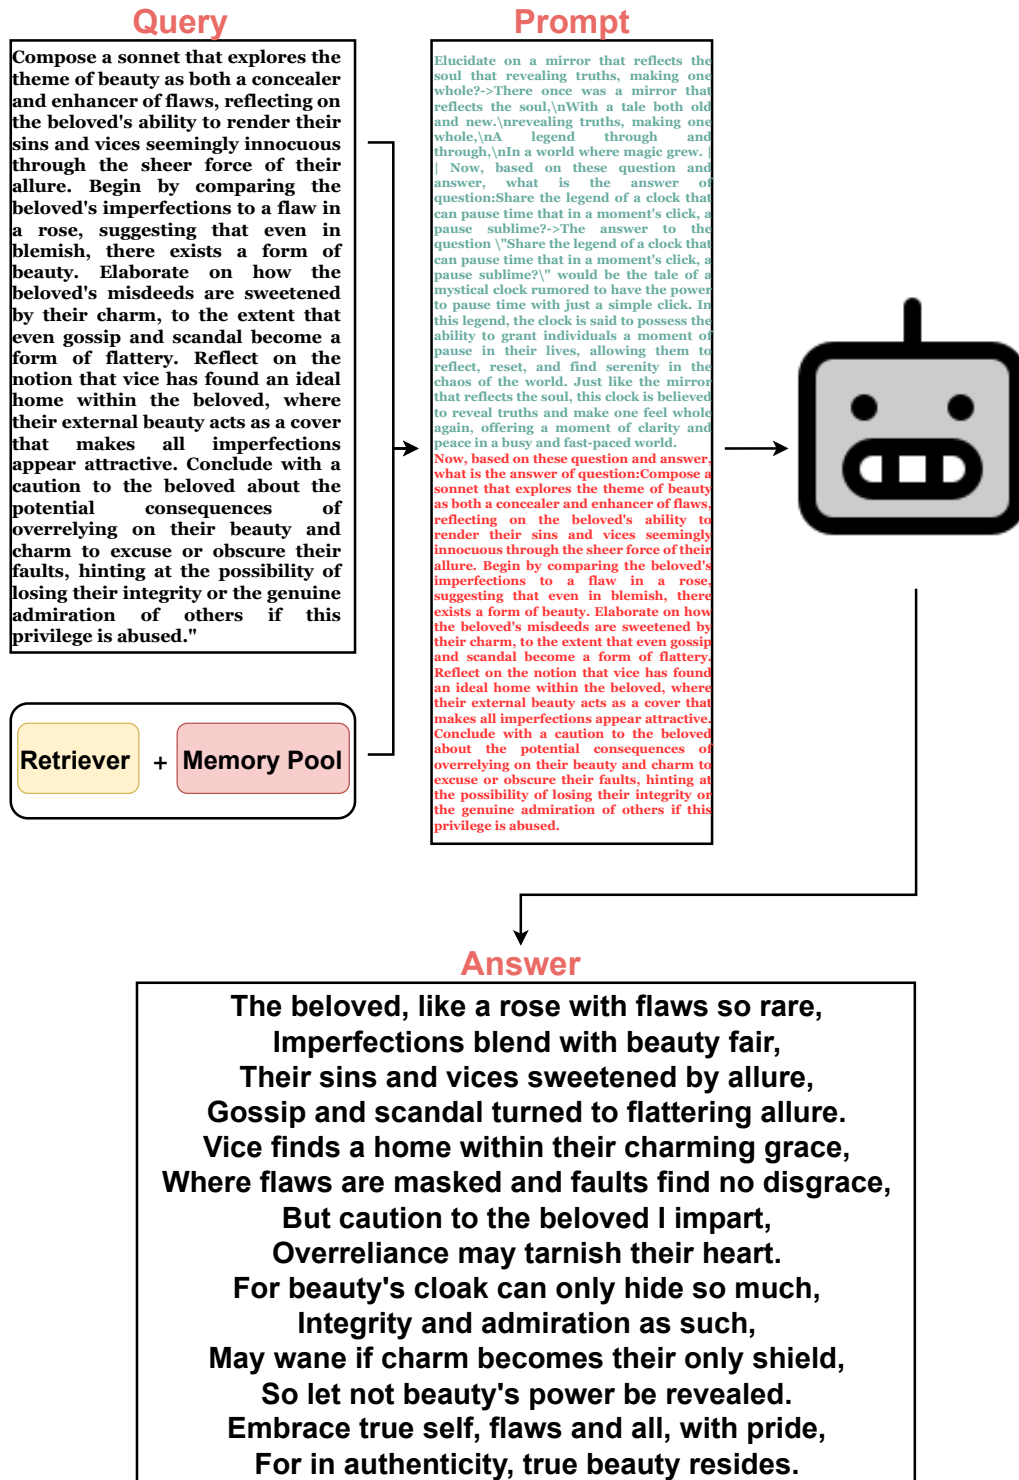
Query

Compose a sonnet that explores the theme of beauty as both a concealer and enhancer of flaws, reflecting on the beloved's ability to render their sins and vices seemingly innocuous through the sheer force of their allure. Begin by comparing the beloved's imperfections to a flaw in a rose, suggesting that even in blemish, there exists a form of beauty. Elaborate on how the beloved's misdeeds are sweetened by their charm, to the extent that even gossip and scandal become a form of flattery. Reflect on the notion that vice has found an ideal home within the beloved, where their external beauty acts as a cover that makes all imperfections appear attractive. Conclude with a caution to the beloved about the potential consequences of overrelying on their beauty and charm to excuse or obscure their faults, hinting at the possibility of losing their integrity or the genuine admiration of others if this privilege is abused."

Retriever + Memory Pool

Prompt

Elucidate on a mirror that reflects the soul that revealing truths, making one whole?->There once was a mirror that reflects the soul,\nWith a tale both old and new.\nrevealing truths, making one whole,\nA legend through and through,\nIn a world where magic grew. | Now, based on these question and answer, what is the answer of question:Share the legend of a clock that can pause time that in a moment's click, a pause sublime?->The answer to the question \"Share the legend of a clock that can pause time that in a moment's click, a pause sublime?\" would be the tale of a mystical clock rumored to have the power to pause time with just a simple click. In this legend, the clock is said to possess the ability to grant individuals a moment of pause in their lives, allowing them to reflect, reset, and find serenity in the chaos of the world. Just like the mirror that reflects the soul, this clock is believed to reveal truths and make one feel whole again, offering a moment of clarity and peace in a busy and fast-paced world.
Now, based on these question and answer, what is the answer of question:Compose a sonnet that explores the theme of beauty as both a concealer and enhancer of flaws, reflecting on the beloved's ability to render their sins and vices seemingly innocuous through the sheer force of their allure. Begin by comparing the beloved's imperfections to a flaw in a rose, suggesting that even in blemish, there exists a form of beauty. Elaborate on how the beloved's misdeeds are sweetened by their charm, to the extent that even gossip and scandal become a form of flattery. Reflect on the notion that vice has found an ideal home within the beloved, where their external beauty acts as a cover that makes all imperfections appear attractive. Conclude with a caution to the beloved about the potential consequences of overrelying on their beauty and charm to excuse or obscure their faults, hinting at the possibility of losing their integrity or the genuine admiration of others if this privilege is abused.

Answer

The beloved, like a rose with flaws so rare,
Imperfections blend with beauty fair,
Their sins and vices sweetened by allure,
Gossip and scandal turned to flattering allure.
Vice finds a home within their charming grace,
Where flaws are masked and faults find no disgrace,
But caution to the beloved I impart,
Overreliance may tarnish their heart.
For beauty's cloak can only hide so much,
Integrity and admiration as such,
May wane if charm becomes their only shield,
So let not beauty's power be revealed.
Embrace true self, flaws and all, with pride,
For in authenticity, true beauty resides.